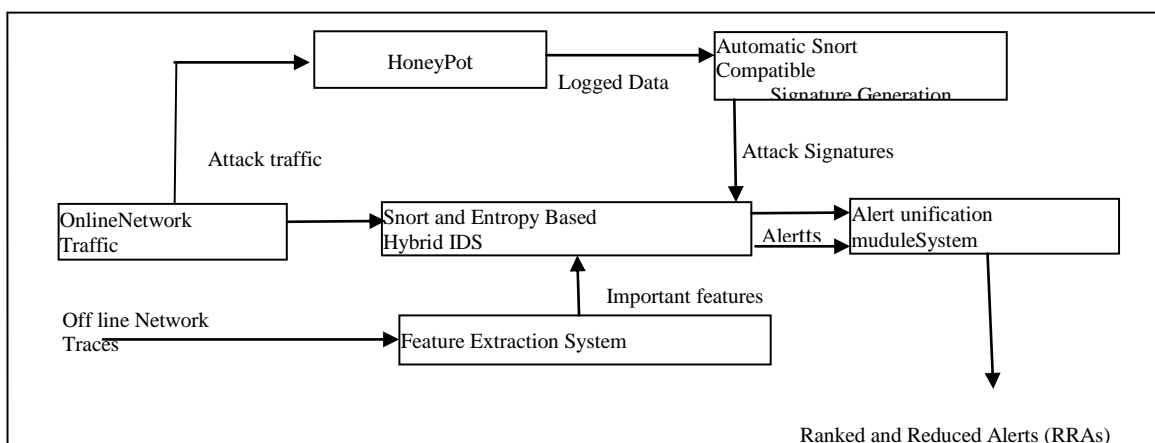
HoneyPot

Logged Data

Automatic Snort Compatible Signature Generation

Attack traffic

Attack Signatures

OnlineNetwork Traffic

Snort and Entropy Based Hybrid IDS

Alertts

Alert unification muduleSystem

Important features

Off line Network Traces

Feature Extraction System

Ranked and Reduced Alerts (RRAs)